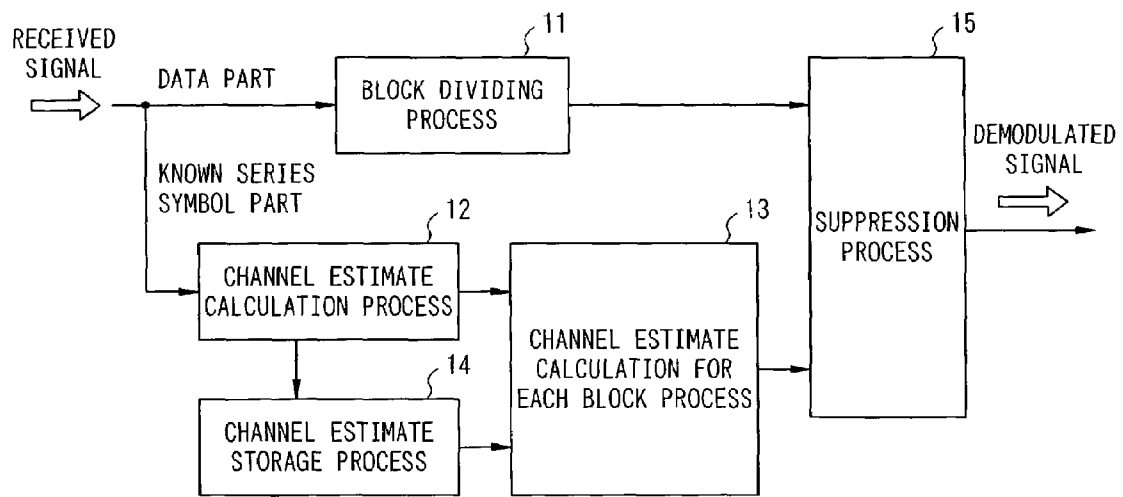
RECEIVED SIGNAL

DATA PART

11

BLOCK DIVIDING PROCESS

15

SUPPRESSION PROCESS

DEMODULATED SIGNAL

KNOWN SERIES SYMBOL PART

12

CHANNEL ESTIMATE CALCULATION PROCESS

13

CHANNEL ESTIMATE CALCULATION FOR EACH BLOCK PROCESS

14

CHANNEL ESTIMATE STORAGE PROCESS